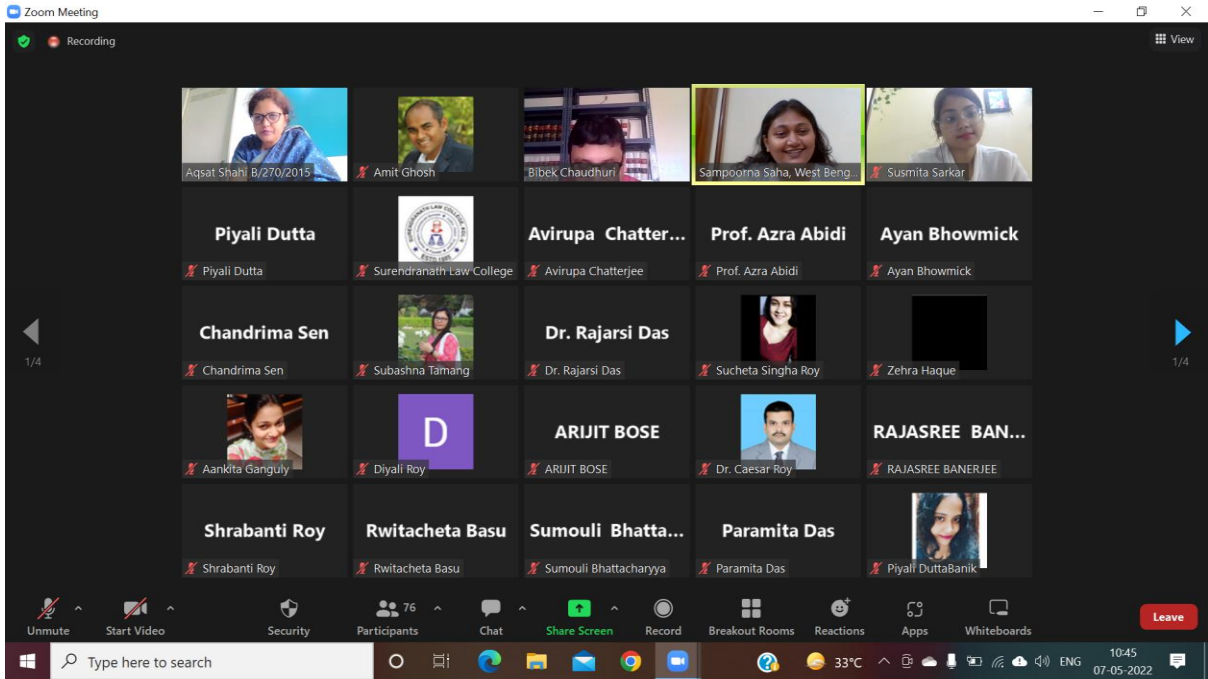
Zoom Meeting

Recording

View

Aqsat Shahi B/270/2015

Amit Ghosh

Bibek Chaudhuri

Sampoorna Saha, West Beng...

Susmita Sarkar

Piyali Dutta

Piyali Dutta

Surendranath Law College

Avirupa Chatter...

Avirupa Chatterjee

Prof. Azra Abidi

Prof. Azra Abidi

Ayan Bhowmick

Ayan Bhowmick

1/4

Chandrima Sen

Chandrima Sen

Subashna Tamang

Dr. Rajarsi Das

Dr. Rajarsi Das

Sucheta Singha Roy

Zehra Haque

1/4

Aankita Ganguly

D

Diyali Roy

ARIJIT BOSE

ARIJIT BOSE

Dr. Caesar Roy

RAJASREE BAN...

RAJASREE BANERJEE

Shrabanti Roy

Shrabanti Roy

Rwitacheta Basu

Rwitacheta Basu

Sumouli Bhatta...

Sumouli Bhattacharyya

Paramita Das

Paramita Das

Piyali DuttaBanik

Unmute

Start Video

Security

76

Participants

Chat

Share Screen

Record

Breakout Rooms

Reactions

Apps

Whiteboards

Leave

Type here to search

33°C

ENG

10:45

07-05-2022